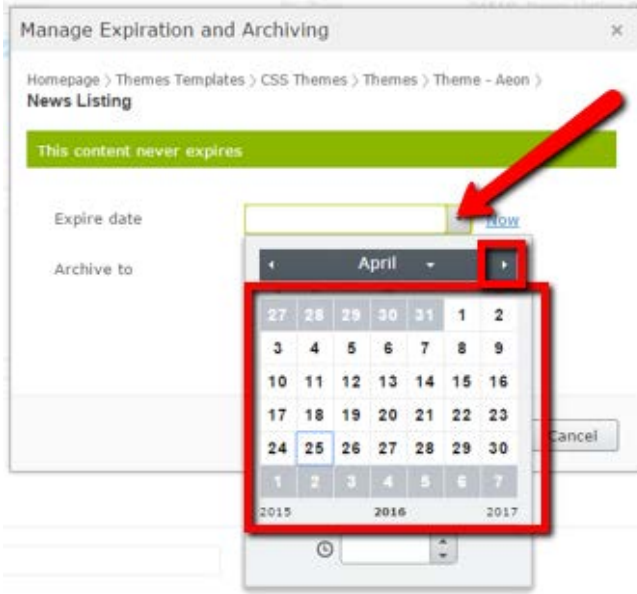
Manage Expiration and Archiving

×

Homepage 〉 Themes Templates 〉 CSS Themes 〉 Themes 〉 Theme - Aeon 〉
News Listing

This content never expires

Expire date

Now

Archive to

April

| 27 | 28 | 29 | 30 | 31 | 1 | 2 |
|---|---|---|---|---|---|---|
| 3 | 4 | 5 | 6 | 7 | 8 | 9 |
| 10 | 11 | 12 | 13 | 14 | 15 | 16 |
| 17 | 18 | 19 | 20 | 21 | 22 | 23 |
| 24 | 25 | 26 | 27 | 28 | 29 | 30 |
| 1 | 2 | 3 | 4 | 5 | 6 | 7 |

2015 2016 2017

Cancel